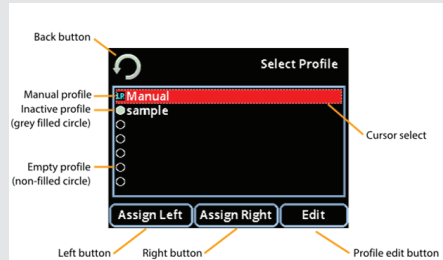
Back button

Select Profile

Manual profile
Inactive profile
(grey filled circle)

LP Manual
sample

Cursor select

Empty profile
(non-filled circle)

Assign Left
Assign Right
Edit

Left button
Right button
Profile edit button